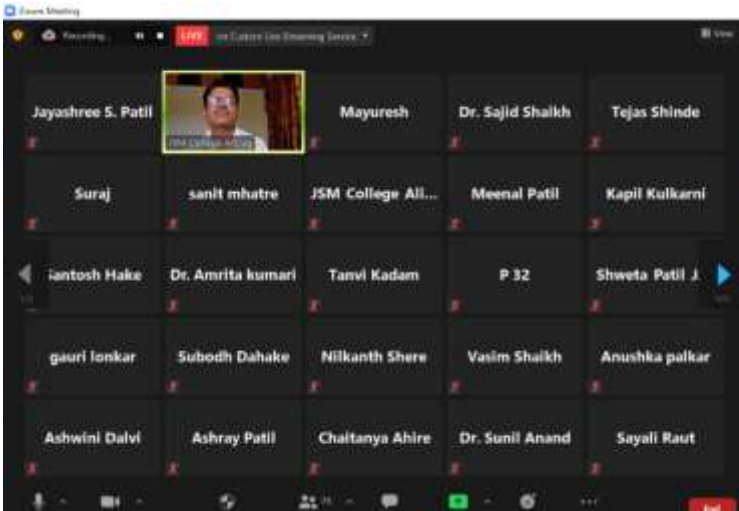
Zoom Meeting

Recording... LIVE on Custom Live Streaming Service

View

Jayashree S. Patil

JSM College Alibag

Mayuresh

Dr. Sajid Shaikh

Tejas Shinde

Suraj

sanit mhatre

JSM College Ali...

Meenal Patil

Kapil Kulkarni

Santosh Hake

Dr. Amrita kumari

Tanvi Kadam

P 32

Shweta Patil J.

gauri lonkar

Subodh Dahake

Nilkanth Shere

Vasim Shaikh

Anushka palkar

Ashwini Dalvi

Ashray Patil

Chaitanya Ahire

Dr. Sunil Anand

Sayali Raut

End